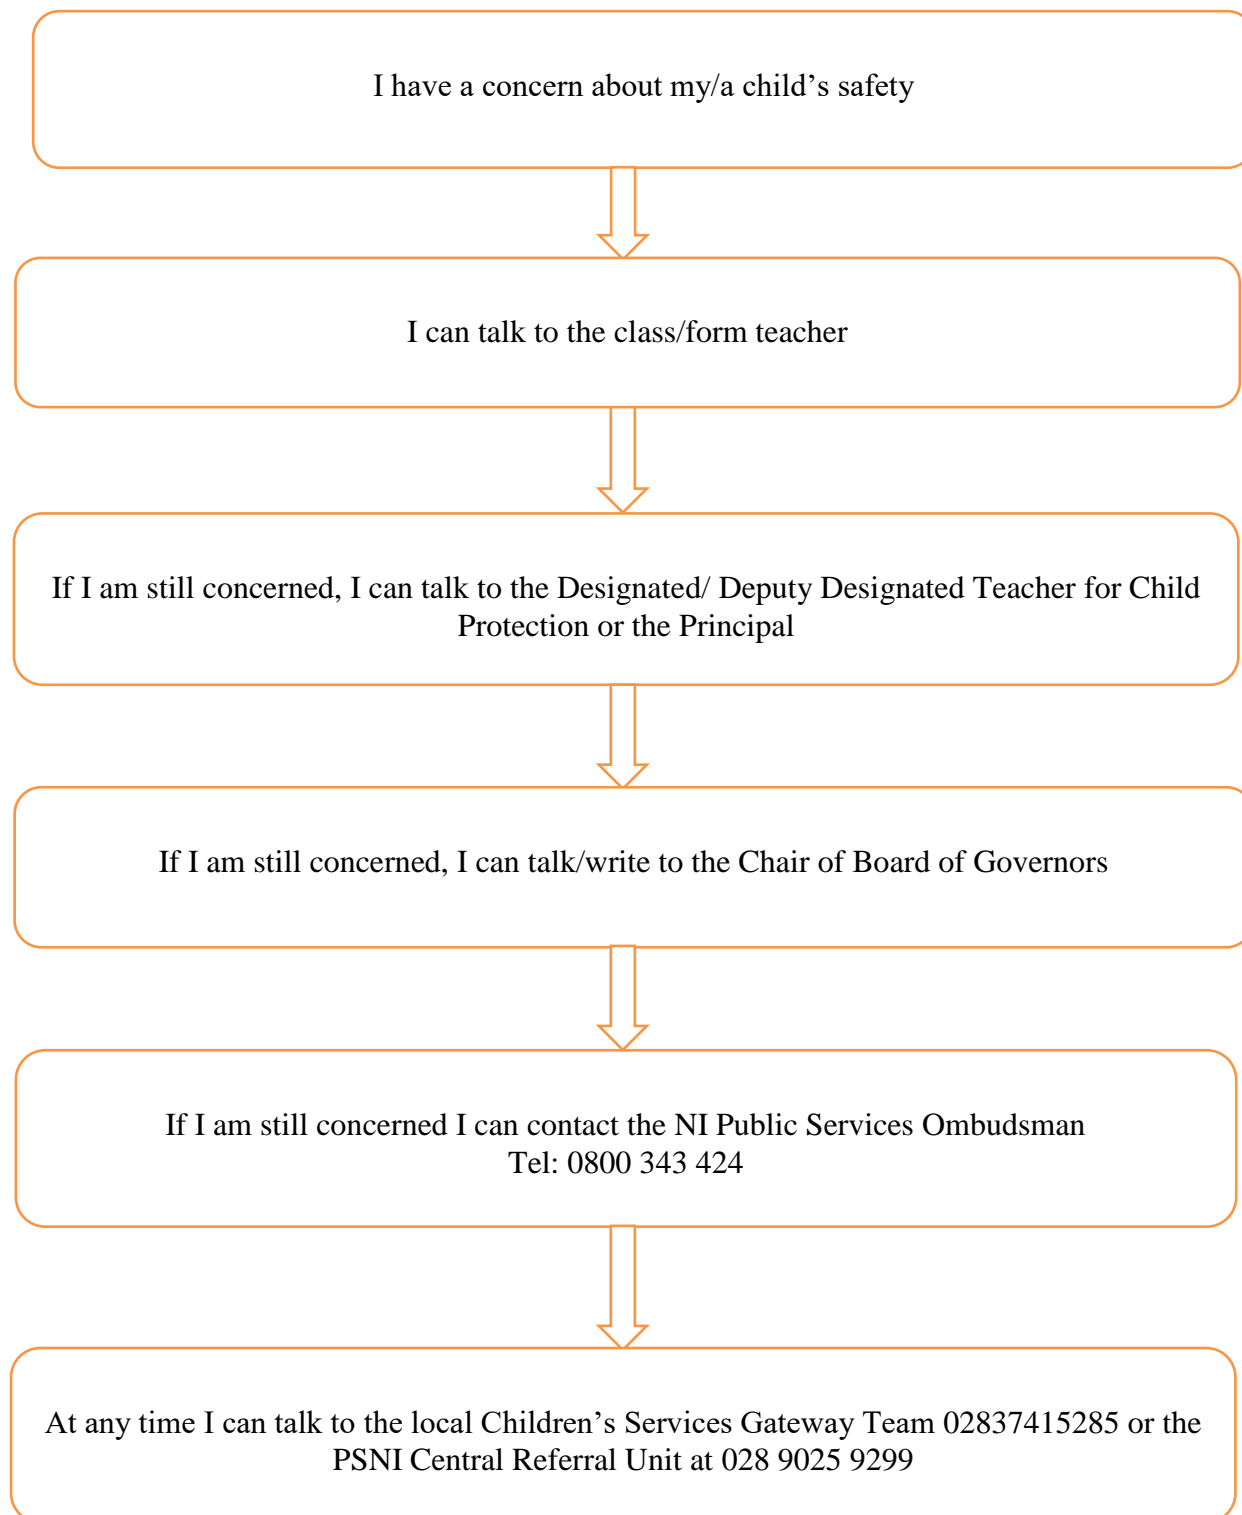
I have a concern about my/a child’s safety

I can talk to the class/form teacher

If I am still concerned, I can talk to the Designated/ Deputy Designated Teacher for Child Protection or the Principal

If I am still concerned, I can talk/write to the Chair of Board of Governors

If I am still concerned I can contact the NI Public Services Ombudsman
Tel: 0800 343 424

At any time I can talk to the local Children’s Services Gateway Team 02837415285 or the PSNI Central Referral Unit at 028 9025 9299